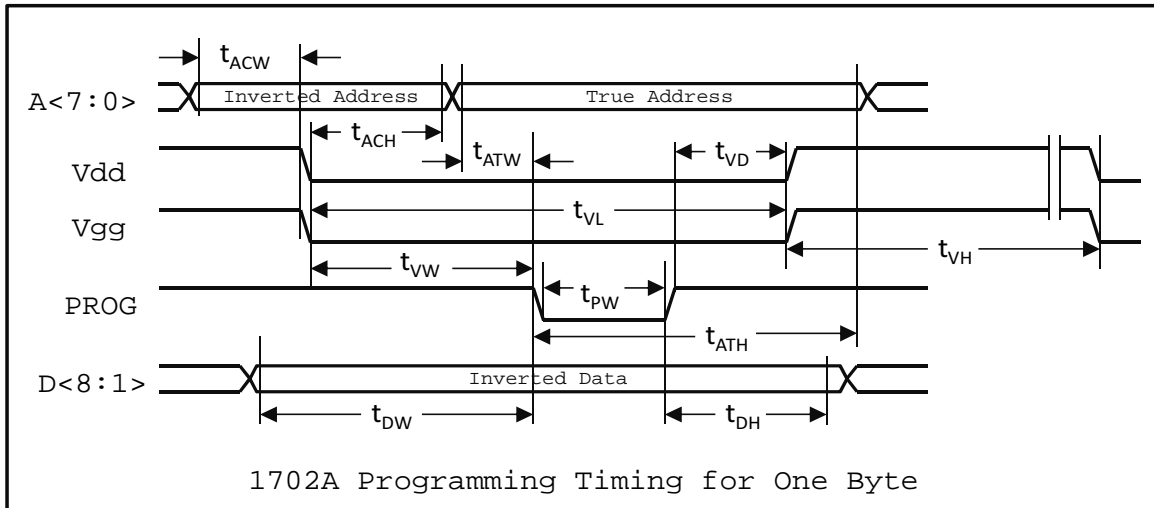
$t_{ACW}$

A<7:0>

Inverted Address

True Address

$t_{ACH}$

$t_{ATW}$

$t_{VD}$

Vdd

Vgg

$t_{VL}$

$t_{VH}$

$t_{VW}$

PROG

$t_{PW}$

$t_{ATH}$

D<8:1>

Inverted Data

$t_{DW}$

$t_{DH}$

1702A Programming Timing for One Byte